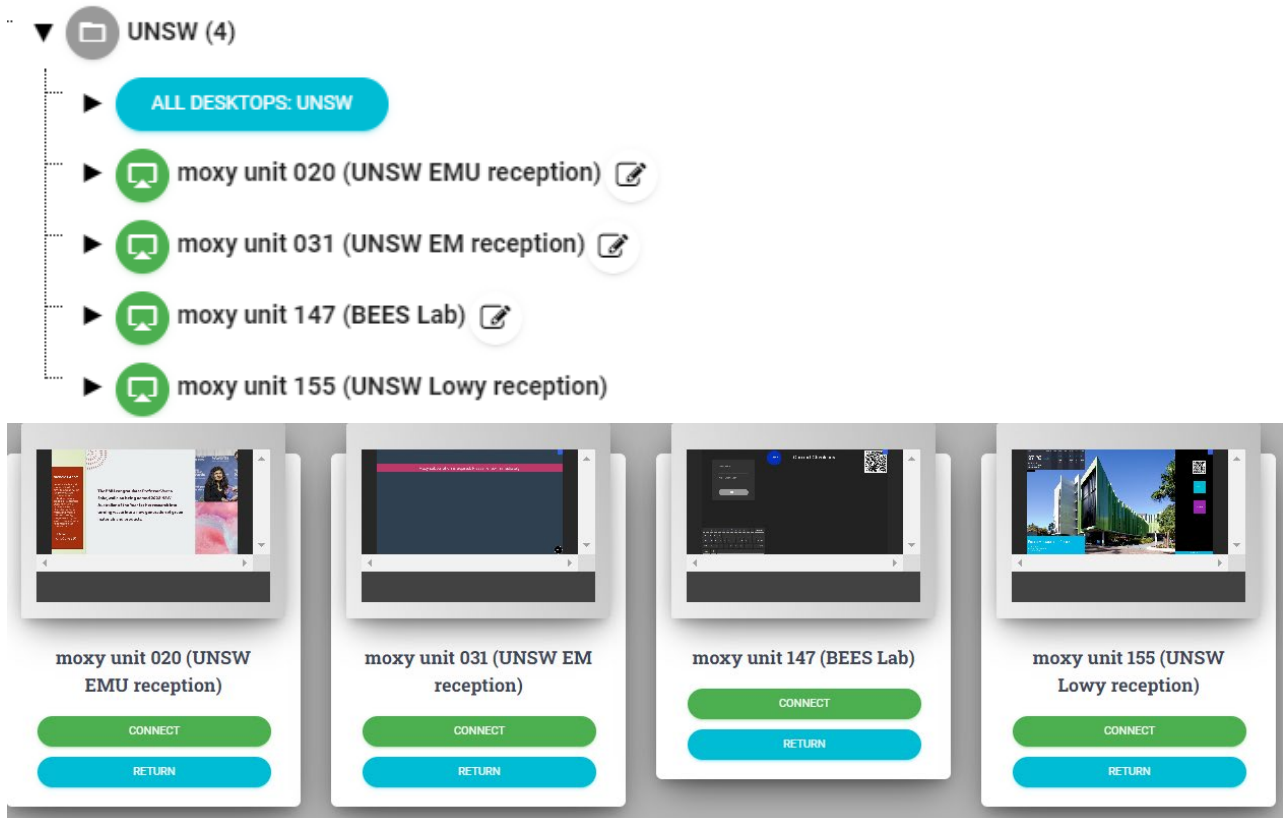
UNSW (4)

ALL DESKTOPS: UNSW

moxy unit 020 (UNSW EMU reception)

moxy unit 031 (UNSW EM reception)

moxy unit 147 (BEES Lab)

moxy unit 155 (UNSW Lowy reception)

moxy unit 020 (UNSW EMU reception)

CONNECT

RETURN

moxy unit 031 (UNSW EM reception)

CONNECT

RETURN

moxy unit 147 (BEES Lab)

CONNECT

RETURN

moxy unit 155 (UNSW Lowy reception)

CONNECT

RETURN